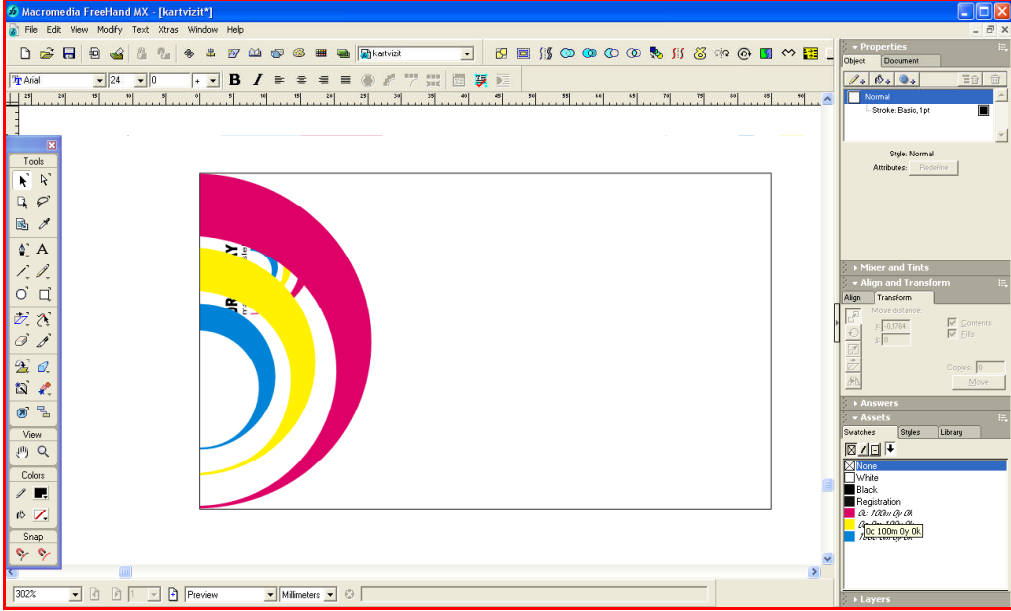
Macromedia FreeHand MX - [kartvizit*]

File Edit View Modify Text Xtras Window Help

kartvizit

Arial 24 0

Tools

View

Colors

Snap

Properties
Object Document
Normal
Stroke: Basic, 1pt
Style: Normal
Attributes: Redefine

Mixer and Tints
Align and Transform
Align Transform
Move distance:
x: -0,1764
y: 0
Contents
Fills
Copies: 0
Move

Answers
Assets
Swatches Styles Library
None
White
Black
Registration
0c 100m 0y 0k
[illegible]
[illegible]
0c 100m 0y 0k

Layers

302% 1 Preview Millimeters